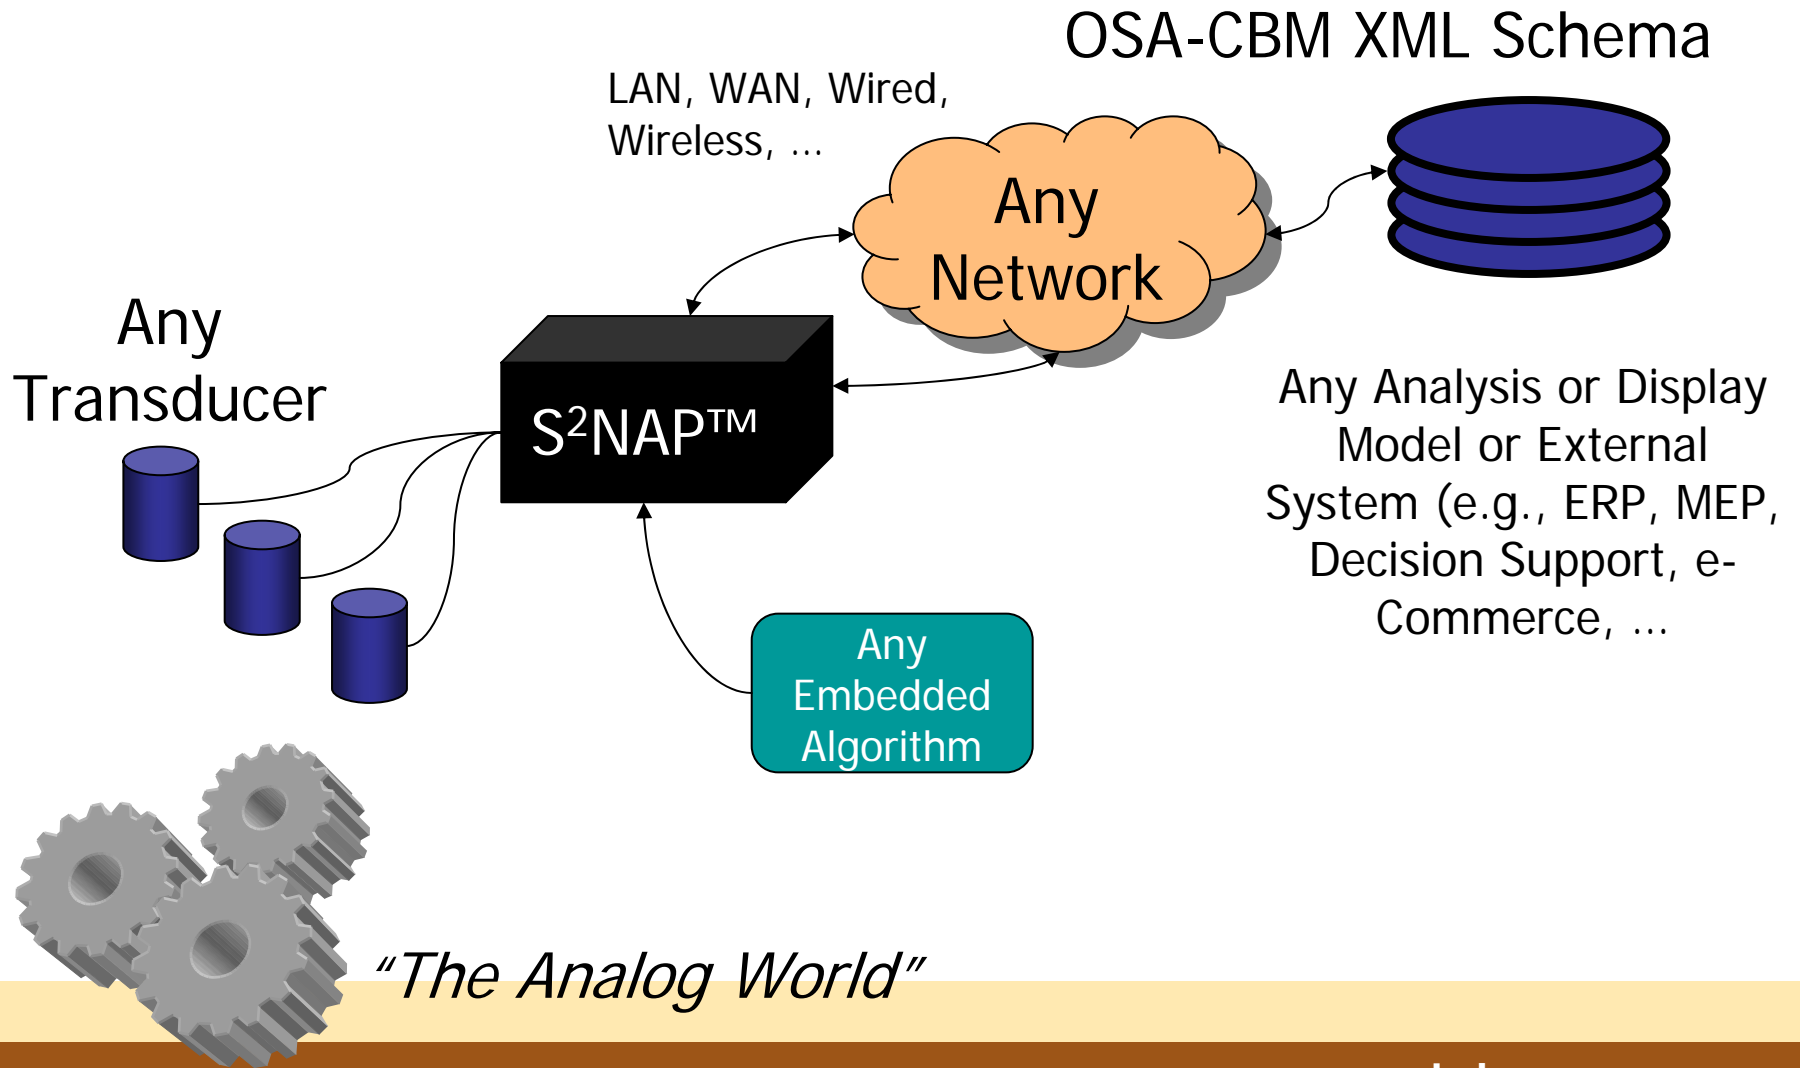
OSA-CBM XML Schema

LAN, WAN, Wired, Wireless, ...

Any Network

Any Transducer

S$^2$NAP™

Any Analysis or Display Model or External System (e.g., ERP, MEP, Decision Support, e-Commerce, ...

Any Embedded Algorithm

“The Analog World”